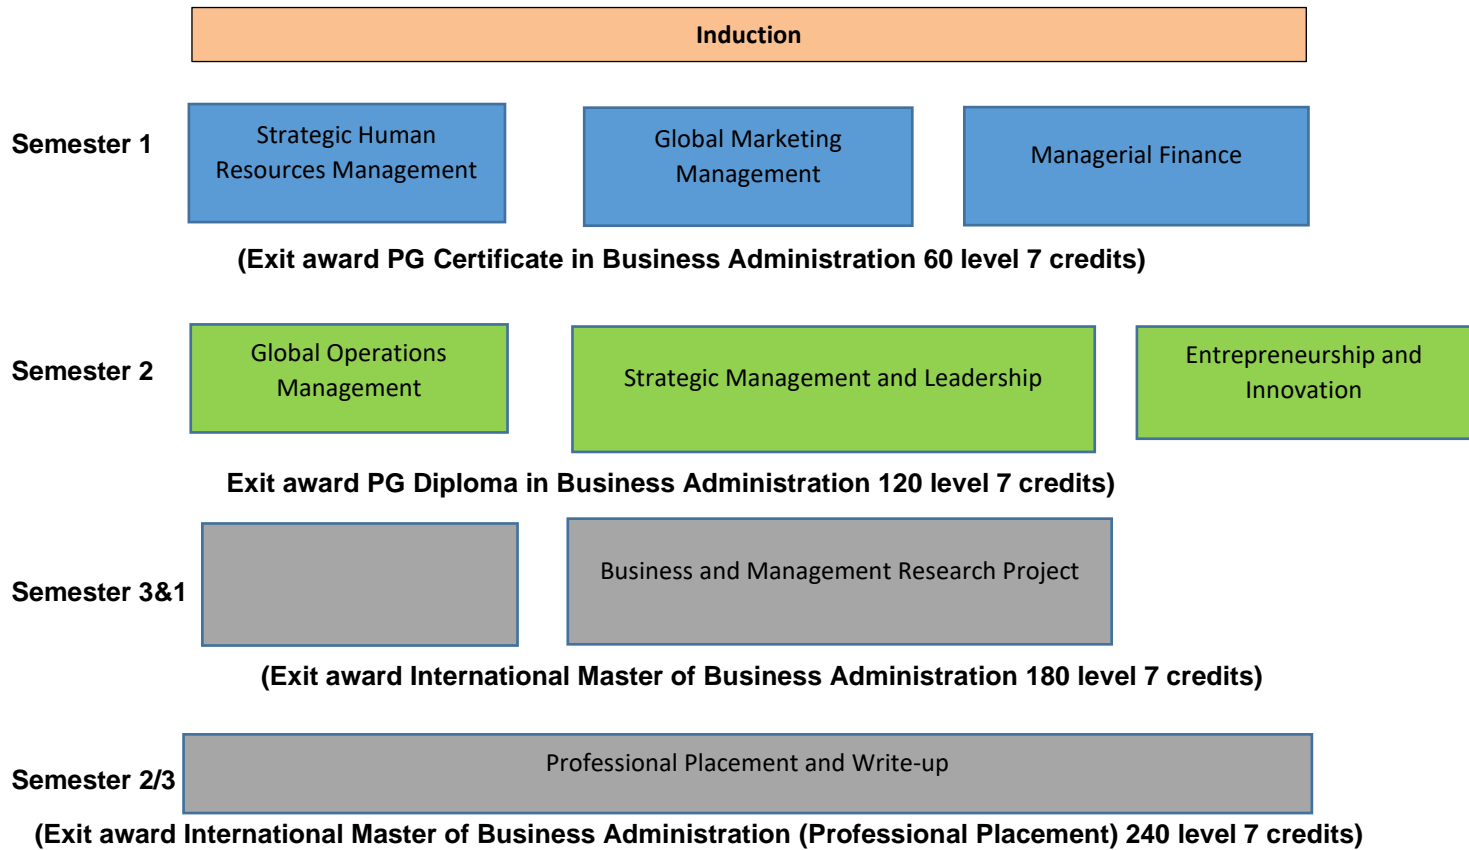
Induction

Semester 1

Strategic Human Resources Management

Global Marketing Management

Managerial Finance

(Exit award PG Certificate in Business Administration 60 level 7 credits)

Semester 2

Global Operations Management

Strategic Management and Leadership

Entrepreneurship and Innovation

Exit award PG Diploma in Business Administration 120 level 7 credits)

Semester 3&1

Business and Management Research Project

(Exit award International Master of Business Administration 180 level 7 credits)

Semester 2/3

Professional Placement and Write-up

(Exit award International Master of Business Administration (Professional Placement) 240 level 7 credits)